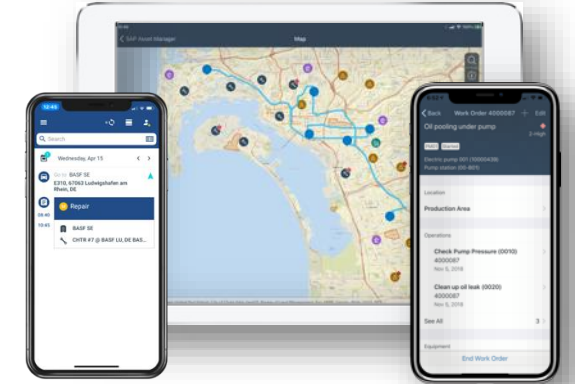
SAP Asset Manager

Map

12:45

Search

Wednesday, Apr 15

BASF SE

E310, 67063 Ludwigshafen am Rhein, DE

Repair

BASF SE

CNTR #7 @ BASF LU, DE BAS...

Back

Work Order 4000087

Edit

Oil pooling under pump

Electric pump 001 (10000438)

Pump station (00-805)

Location

Production Area

Operations

Check Pump Pressure (0010)

4000087

Nov 5, 2018

Clean up oil leak (0020)

4000087

Nov 5, 2018

See All

3

Equipment

End Work Order